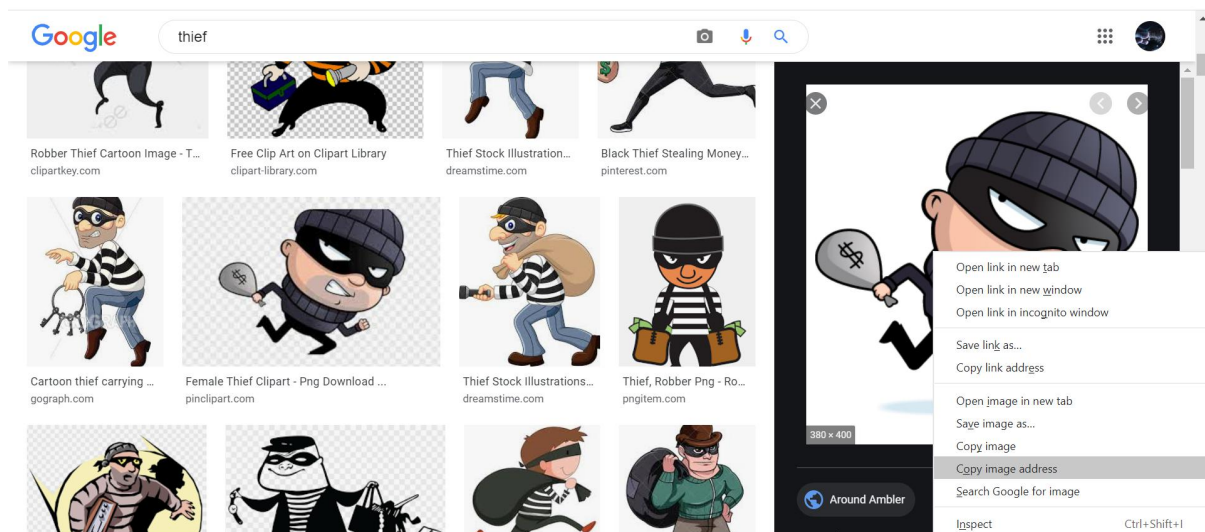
Google

thief

Robber Thief Cartoon Image - T...
clipartkey.com

Free Clip Art on Clipart Library
clipart-library.com

Thief Stock Illustration...
dreamstime.com

Black Thief Stealing Money...
pinterest.com

Cartoon thief carrying ...
gograph.com

Female Thief Clipart - Png Download ...
pinclipart.com

Thief Stock Illustrations...
dreamstime.com

Thief, Robber Png - Ro...
pngitem.com

380 × 400

Around Ambler

Open link in new tab
Open link in new window
Open link in incognito window
Save link as...
Copy link address
Open image in new tab
Save image as...
Copy image
Copy image address
Search Google for image
Inspect Ctrl+Shift+I